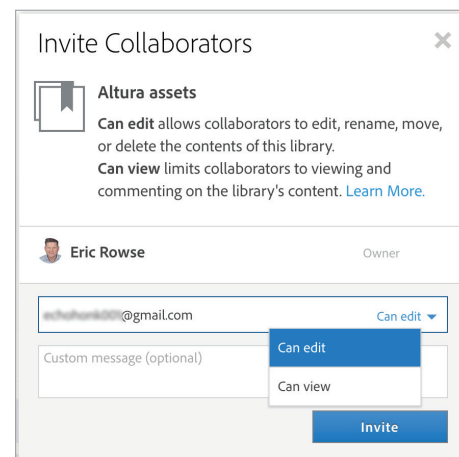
Invite Collaborators

×

Altura assets

Can edit allows collaborators to edit, rename, move, or delete the contents of this library.
Can view limits collaborators to viewing and commenting on the library's content. Learn More.

Eric Rowse

Owner

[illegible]@gmail.com

Can edit

Custom message (optional)

Can edit

Can view

Invite